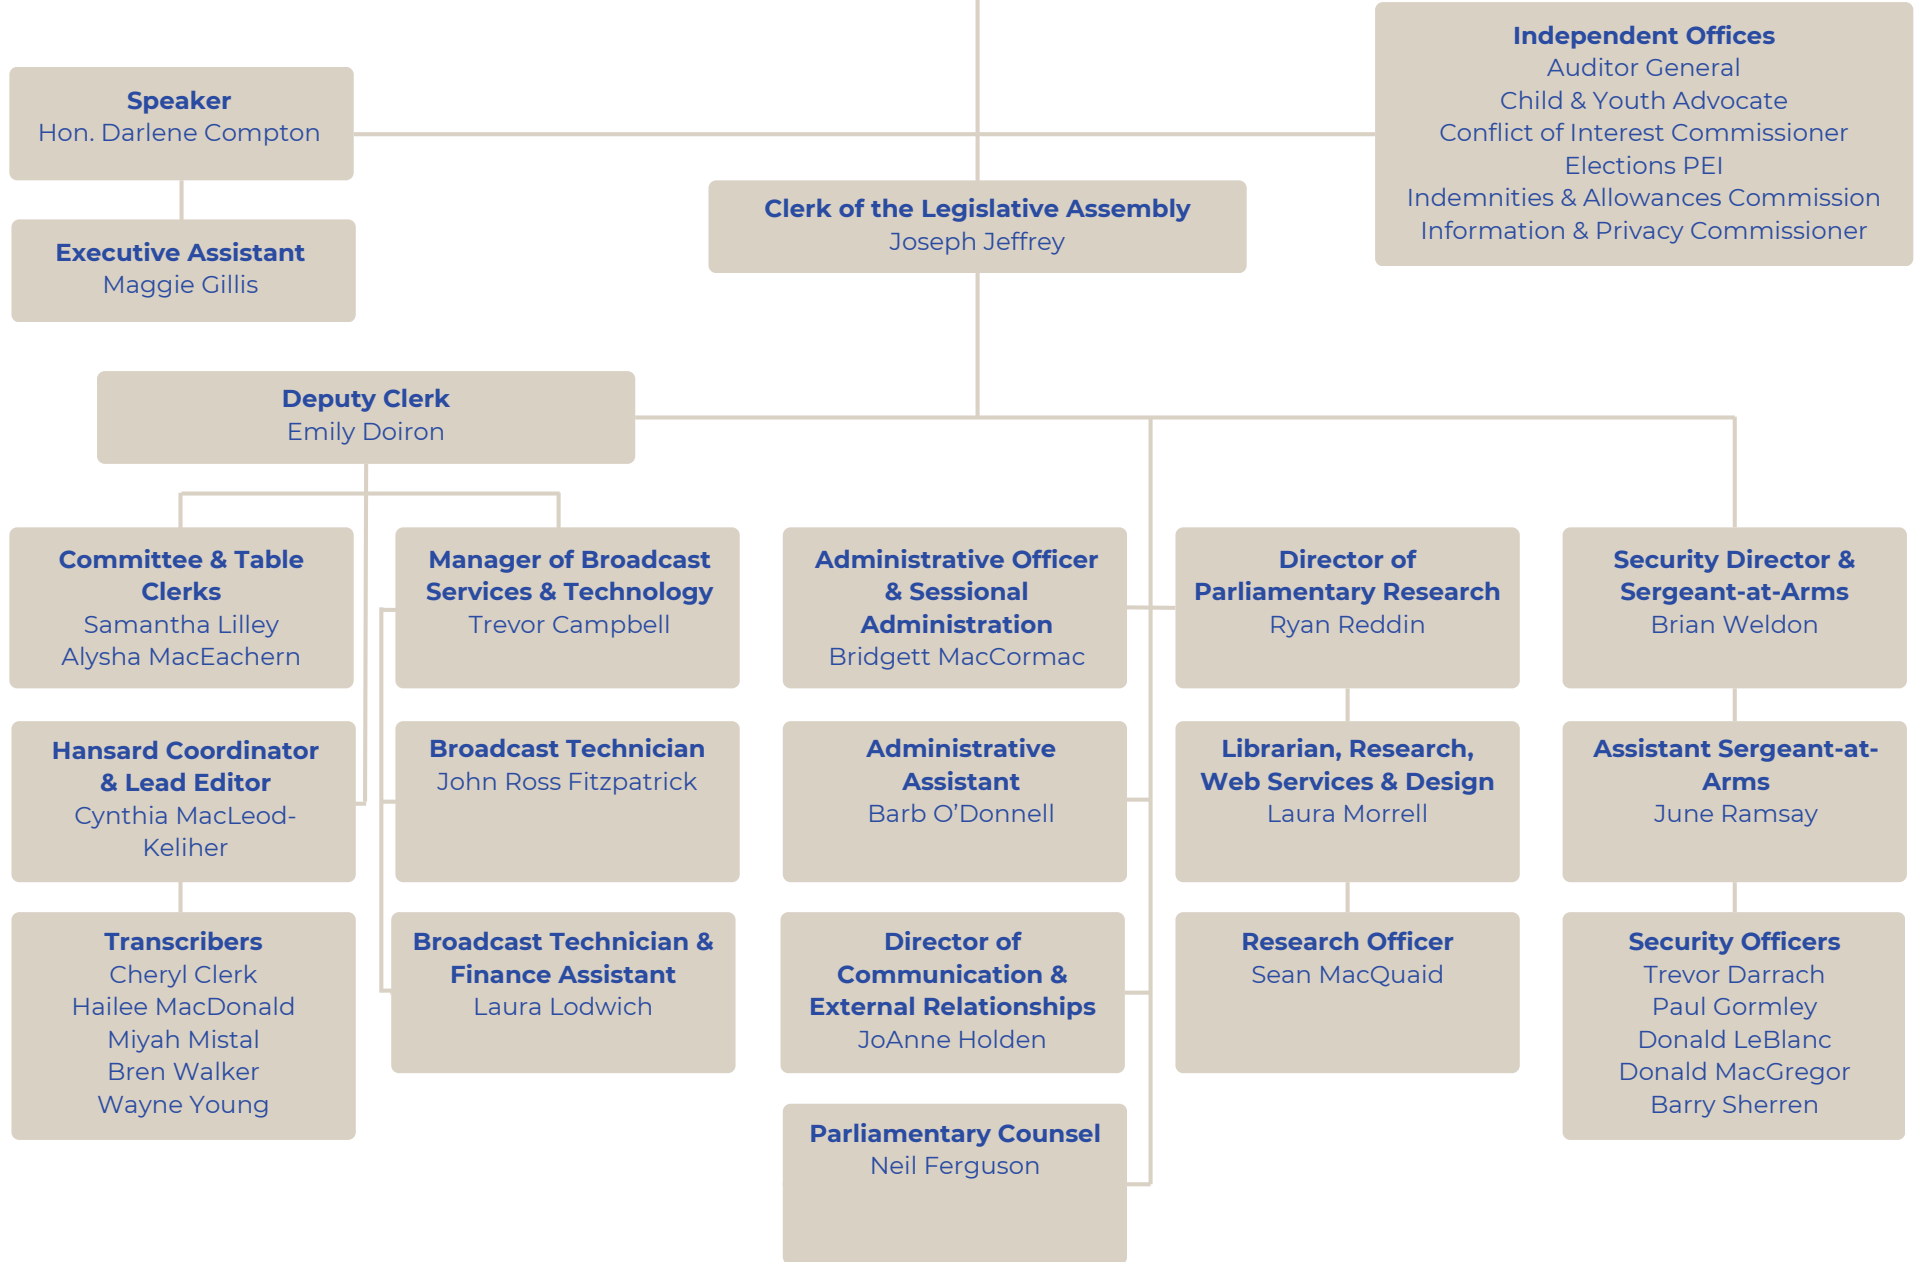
Speaker
Hon. Darlene Compton

Executive Assistant
Maggie Gillis

Clerk of the Legislative Assembly
Joseph Jeffrey

Independent Offices
Auditor General
Child & Youth Advocate
Conflict of Interest Commissioner
Elections PEI
Indemnities & Allowances Commission
Information & Privacy Commissioner

Deputy Clerk
Emily Doiron

Committee & Table Clerks
Samantha Lilley
Alysha MacEachern

Hansard Coordinator & Lead Editor
Cynthia MacLeod-Keliher

Transcribers
Cheryl Clerk
Hailee MacDonald
Miyah Mistal
Bren Walker
Wayne Young

Manager of Broadcast Services & Technology
Trevor Campbell

Broadcast Technician
John Ross Fitzpatrick

Broadcast Technician & Finance Assistant
Laura Lodwich

Administrative Officer & Sessional Administration
Bridgett MacCormac

Administrative Assistant
Barb O'Donnell

Director of Communication & External Relationships
JoAnne Holden

Parliamentary Counsel
Neil Ferguson

Director of Parliamentary Research
Ryan Reddin

Librarian, Research, Web Services & Design
Laura Morrell

Research Officer
Sean MacQuaid

Security Director & Sergeant-at-Arms
Brian Weldon

Assistant Sergeant-at-Arms
June Ramsay

Security Officers
Trevor Darrach
Paul Gormley
Donald LeBlanc
Donald MacGregor
Barry Sherren